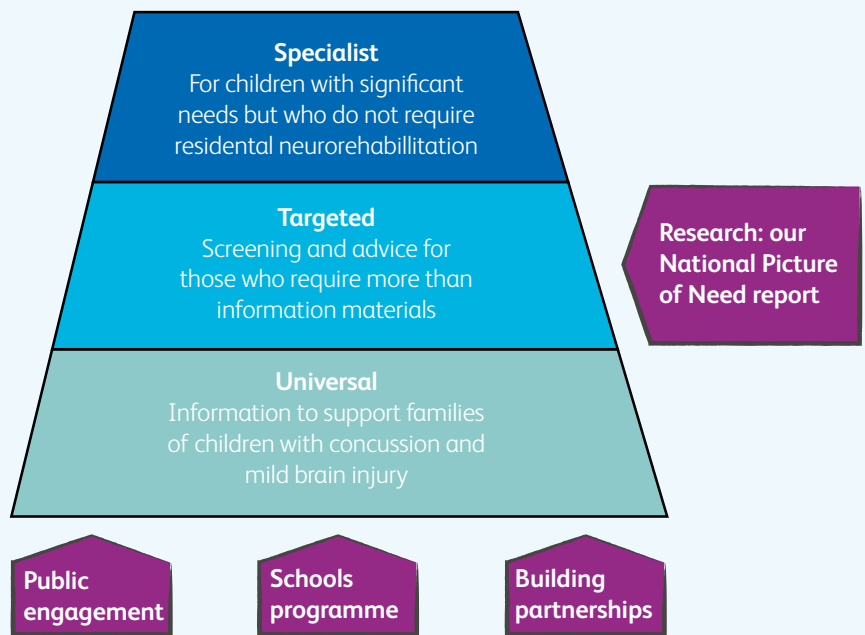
Specialist
For children with significant needs but who do not require residental neurorehabillitation

Targeted
Screening and advice for those who require more than information materials

Universal
Information to support families of children with concussion and mild brain injury

Research: our National Picture of Need report

Public engagement

Schools programme

Building partnerships